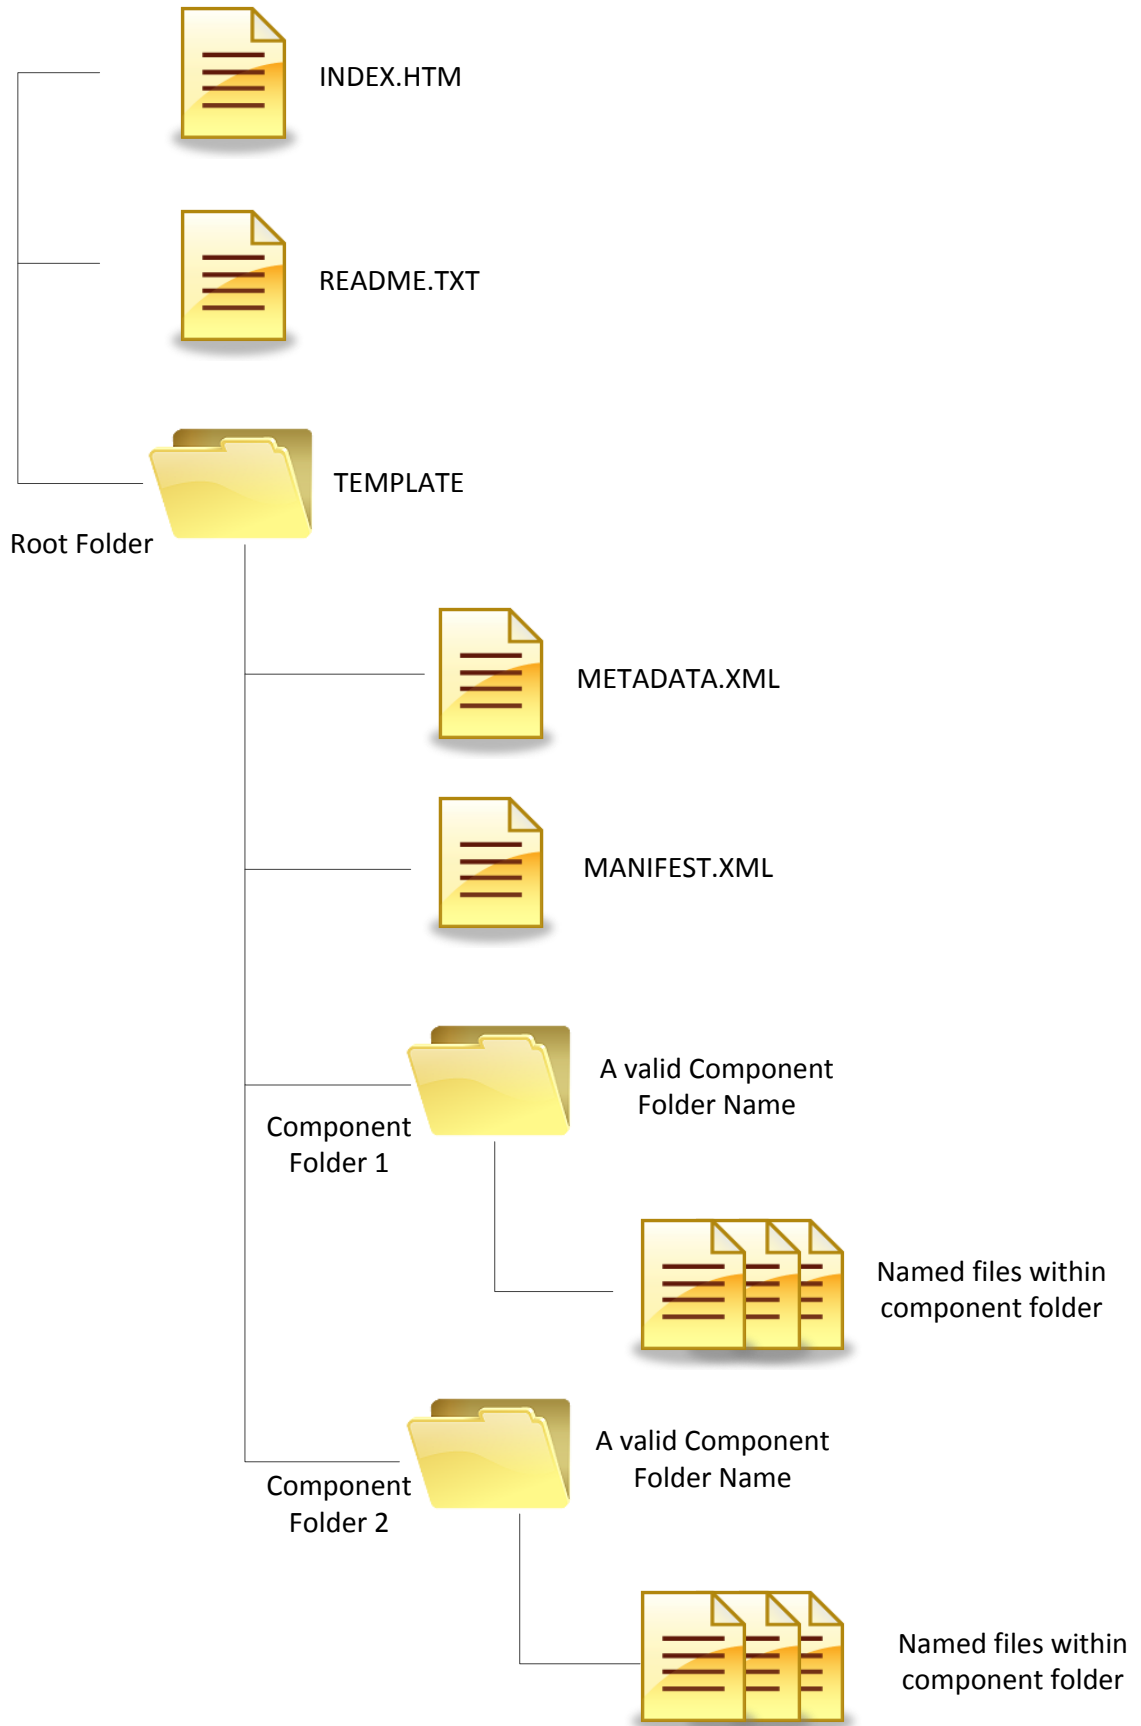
INDEX.HTM

README.TXT

TEMPLATE

Root Folder

METADATA.XML

MANIFEST.XML

A valid Component Folder Name

Component Folder 1

Named files within component folder

A valid Component Folder Name

Component Folder 2

Named files within component folder